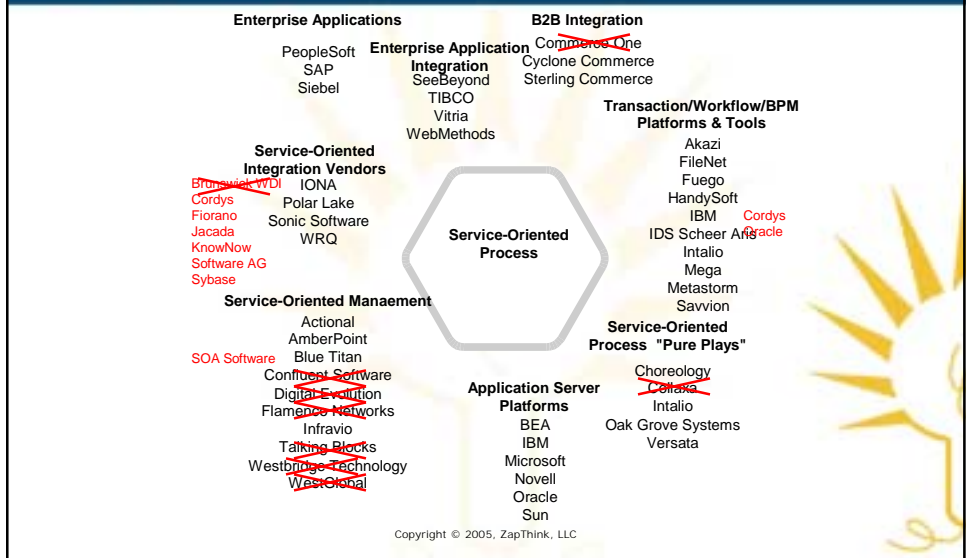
Enterprise Applications
PeopleSoft
SAP
Siebel

Enterprise Application Integration
SeeBeyond
TIBCO
Vitria
WebMethods

B2B Integration
Commerce One
Cyclone Commerce
Sterling Commerce

Transaction/Workflow/BPM Platforms & Tools
Akazi
FileNet
Fuego
HandySoft
IBM
IDS Scheer Aris
Intalio
Mega
Metastorm
Savvion
Cordys
Oracle

Service-Oriented Integration Vendors
IONA
Polar Lake
Sonic Software
WRQ
Brunswick WDI
Cordys
Fiorano
Jacada
KnowNow
Software AG
Sybase

Service-Oriented Process

Service-Oriented Manaement
Actional
AmberPoint
Blue Titan
Confluent Software
Digital Evolution
Flamenco Networks
Infravio
Talking Blocks
Westbridge Technology
WestGlobal
SOA Software

Service-Oriented Process "Pure Plays"
Choreology
Collaxa
Intalio
Oak Grove Systems
Versata

Application Server Platforms
BEA
IBM
Microsoft
Novell
Oracle
Sun

Copyright © 2005, ZapThink, LLC